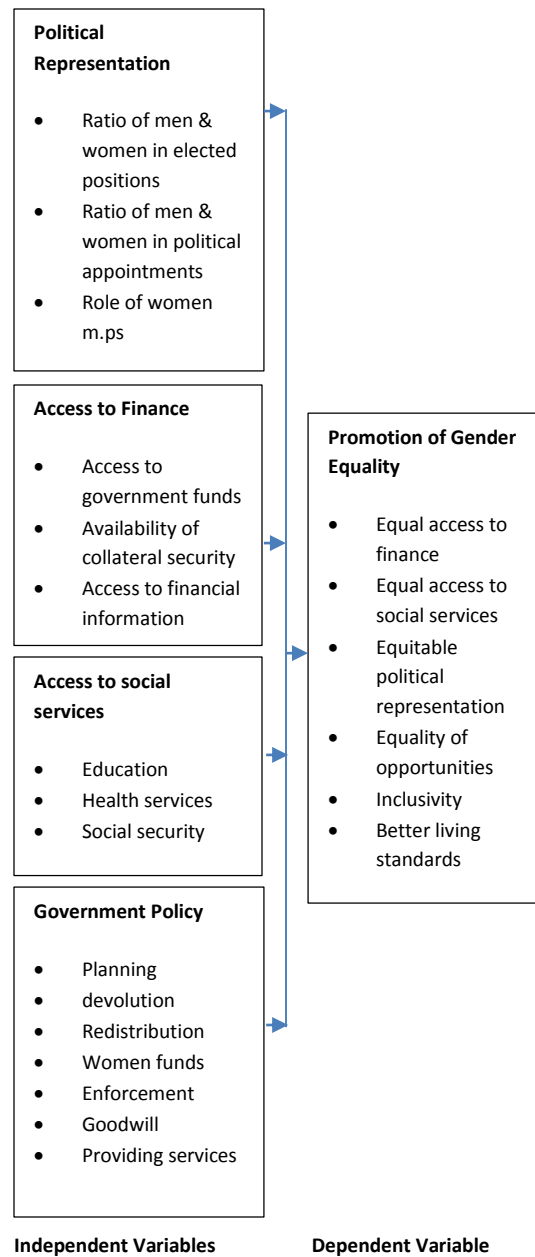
**Political Representation**

- Ratio of men & women in elected positions
- Ratio of men & women in political appointments
- Role of women m.ps

**Access to Finance**

- Access to government funds
- Availability of collateral security
- Access to financial information

**Access to social services**

- Education
- Health services
- Social security

**Government Policy**

- Planning
- devolution
- Redistribution
- Women funds
- Enforcement
- Goodwill
- Providing services

**Promotion of Gender Equality**

- Equal access to finance
- Equal access to social services
- Equitable political representation
- Equality of opportunities
- Inclusivity
- Better living standards

**Independent Variables**

**Dependent Variable**